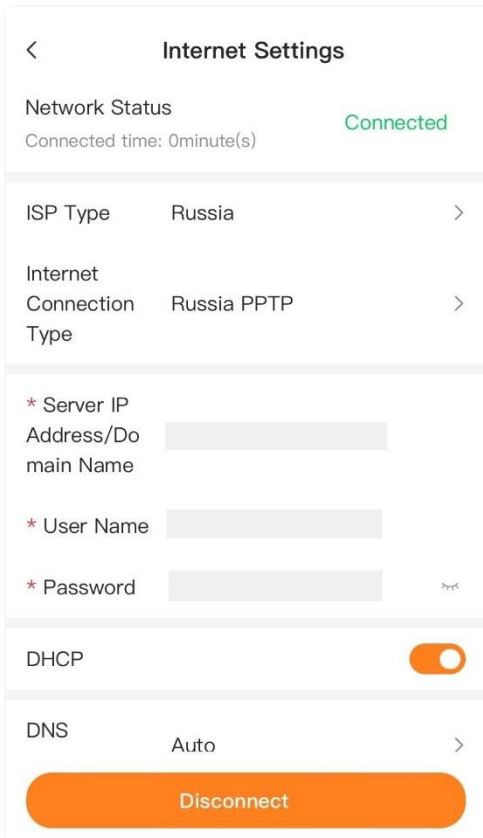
Internet Settings

Network Status
Connected time: 0minute(s)
Connected

ISP Type Russia

Internet Connection Type Russia PPTP

* Server IP Address/Domain Name

* User Name

* Password

DHCP

DNS Auto

Disconnect